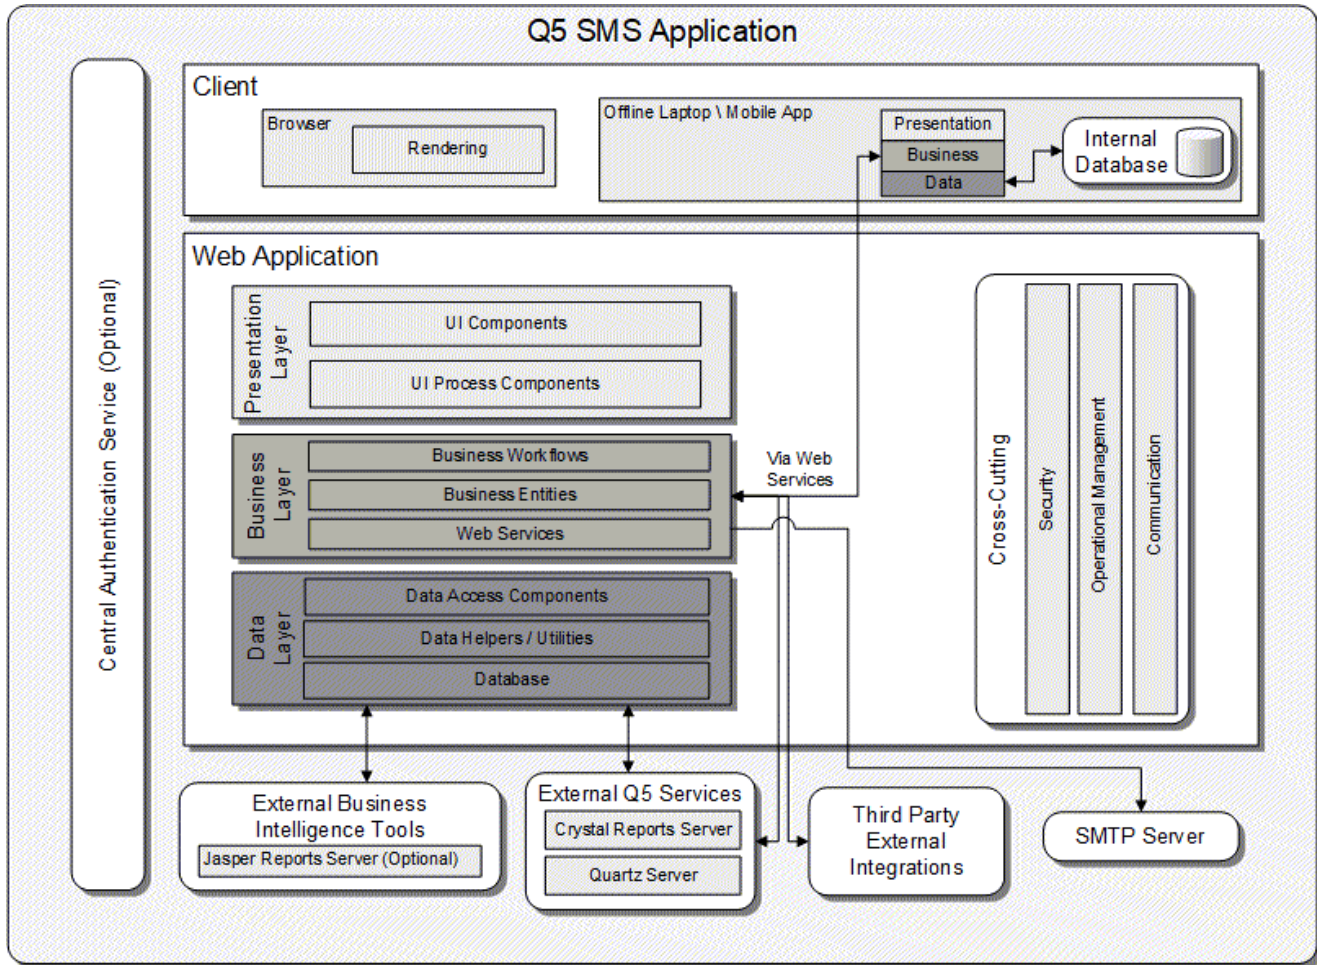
Q5 SMS Application

Central Authentication Service (Optional)

Client

Browser

Rendering

Offline Laptop \ Mobile App

Presentation

Business

Data

Internal Database

Web Application

Presentation Layer

UI Components

UI Process Components

Business Layer

Business Workflows

Business Entities

Web Services

Via Web Services

Data Layer

Data Access Components

Data Helpers / Utilities

Database

Cross-Cutting

Security

Operational Management

Communication

External Business Intelligence Tools

Jasper Reports Server (Optional)

External Q5 Services

Crystal Reports Server

Quartz Server

Third Party External Integrations

SMTP Server